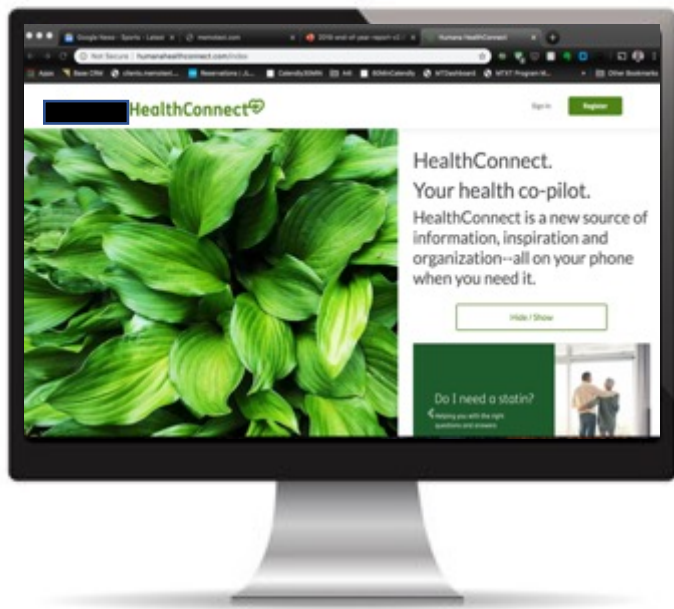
Google News - Sports - Latest
memstest.com
2018 end of year report v2
Humana HealthConnect
Not Secure | humanahealthconnect.com/index
Apps
Base CRM
clients.memstest...
Reservations | A...
CalendlyBOMN
AR
BOMNCalendly
MTDashboard
MTXT Program M...
Other Bookmarks

HealthConnect

Sign In
Register

HealthConnect.
Your health co-pilot.
HealthConnect is a new source of information, inspiration and organization--all on your phone when you need it.

Hide / Show

Do I need a statin?
Helping you with the right questions and answers